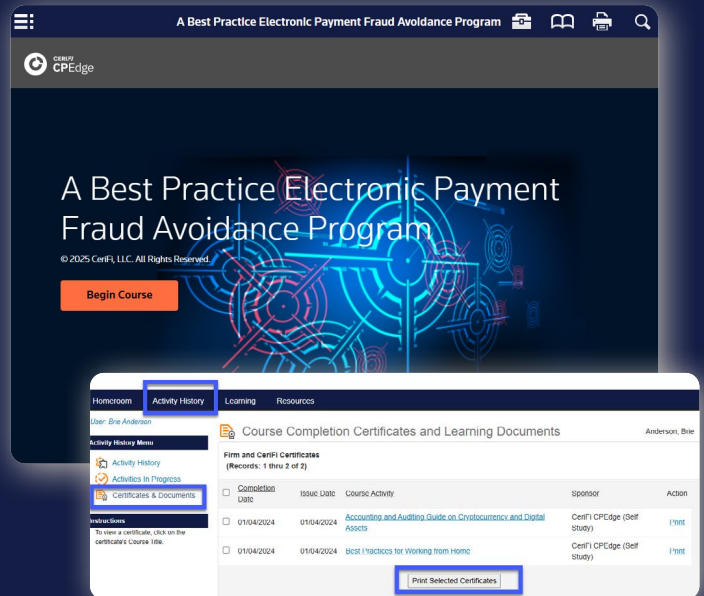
A Best Practice Electronic Payment Fraud Avoidance Program

CERIFI CPEdge

A Best Practice Electronic Payment Fraud Avoidance Program

© 2025 CeriFi, LLC. All Rights Reserved.

Begin Course

Homeroom Activity History Learning Resources

User: Brie Anderson

Activity History Menu

Activity History

Activities In Progress

Certificates & Documents

Instructions

To view a certificate, click on the certificate's Course Title.

Course Completion Certificates and Learning Documents

Anderson, Brie

Firm and CeriFi Certificates
(Records: 1 thru 2 of 2)

| | Completion Date | Issue Date | Course Activity | Sponsor | Action |
|---|---|---|---|---|---|
| ☐ | 01/04/2024 | 01/04/2024 | Accounting and Auditing Guide on Cryptocurrency and Digital Assets | CeriFi CPEdge (Self Study) | Print |
| ☐ | 01/04/2024 | 01/04/2024 | Best Practices for Working from Home | CeriFi CPEdge (Self Study) | Print |

Print Selected Certificates